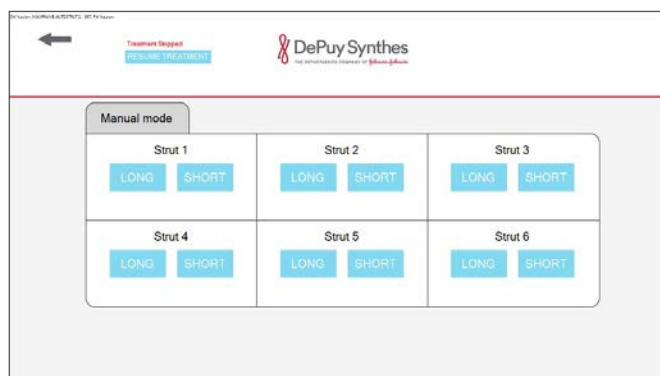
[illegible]

Treatment Stopped
RESUME TREATMENT

DePuy Synthes
THE ORTHOPAEDICS COMPANY OF Johnson&Johnson

Manual mode

| Strut 1 | Strut 2 | Strut 3 |
|---|---|---|
| LONG SHORT | LONG SHORT | LONG SHORT |
| Strut 4 | Strut 5 | Strut 6 |
| LONG SHORT | LONG SHORT | LONG SHORT |